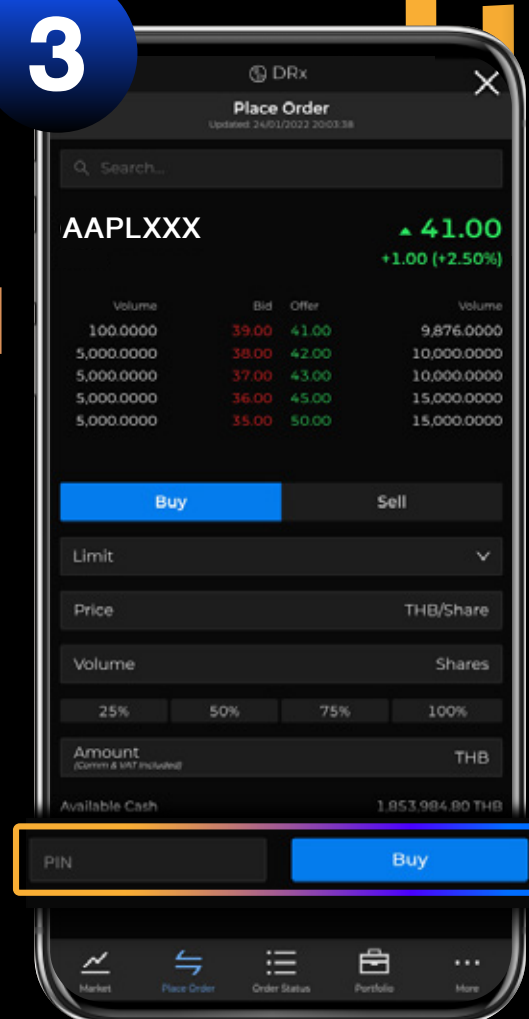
3

DRx

Place Order
Updated 24/01/2022 20:03:38

Search...

AAPLXXX

41.00
+1.00 (+2.50%)

| Volume | Bid | Offer | Volume |
|---|---|---|---|
| 100.0000 | 39.00 | 41.00 | 9,876.0000 |
| 5,000.0000 | 38.00 | 42.00 | 10,000.0000 |
| 5,000.0000 | 37.00 | 43.00 | 10,000.0000 |
| 5,000.0000 | 36.00 | 45.00 | 15,000.0000 |
| 5,000.0000 | 35.00 | 50.00 | 15,000.0000 |

Buy
Sell

Limit

Price THB/Share

Volume Shares

25% 50% 75% 100%

Amount
(Comm & VAT Included)
THB

Available Cash 1,853,984.80 THB

PIN
Buy

Market
Place Order
Order Status
Portfolio
More